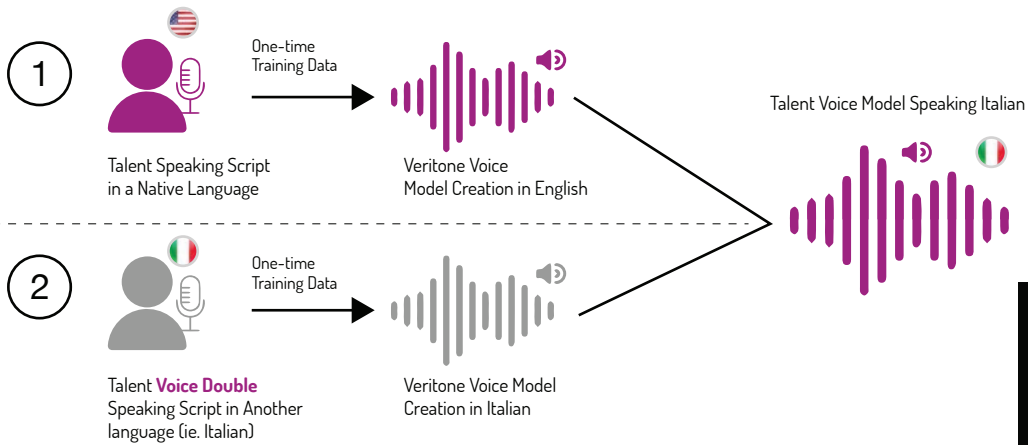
1

One-time Training Data

Talent Speaking Script in a Native Language

Veritone Voice Model Creation in English

Talent Voice Model Speaking Italian

2

One-time Training Data

Talent **Voice Double** Speaking Script in Another language (ie. Italian)

Veritone Voice Model Creation in Italian